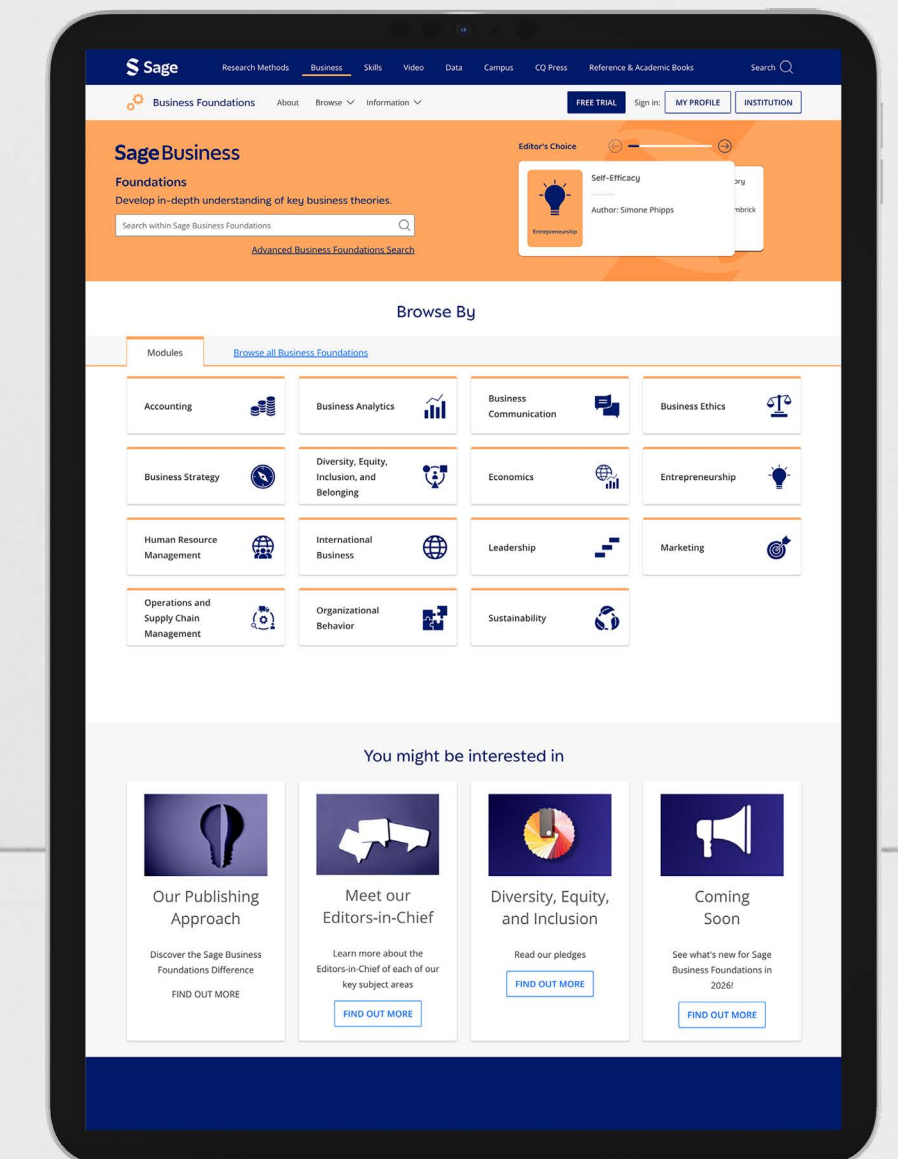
Sage Research Methods Business Skills Video Data Campus CQ Press Reference & Academic Books Search

Business Foundations About Browse Information FREE TRIAL Sign in: MY PROFILE INSTITUTION

Sage Business
Foundations
Develop in-depth understanding of key business theories.

Search within Sage Business Foundations

Advanced Business Foundations Search

Editor's Choice

Entrepreneurship
Self-Efficacy
Author: Simone Phipps

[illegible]ory
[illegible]mbrick

Browse By

Modules
Browse all Business Foundations

Accounting
Business Analytics
Business Communication
Business Ethics
Business Strategy
Diversity, Equity, Inclusion, and Belonging
Economics
Entrepreneurship
Human Resource Management
International Business
Leadership
Marketing
Operations and Supply Chain Management
Organizational Behavior
Sustainability

You might be interested in

Our Publishing Approach
Discover the Sage Business Foundations Difference
FIND OUT MORE

Meet our Editors-in-Chief
Learn more about the Editors-in-Chief of each of our key subject areas
FIND OUT MORE

Diversity, Equity, and Inclusion
Read our pledges
FIND OUT MORE

Coming Soon
See what's new for Sage Business Foundations in 2026!
FIND OUT MORE